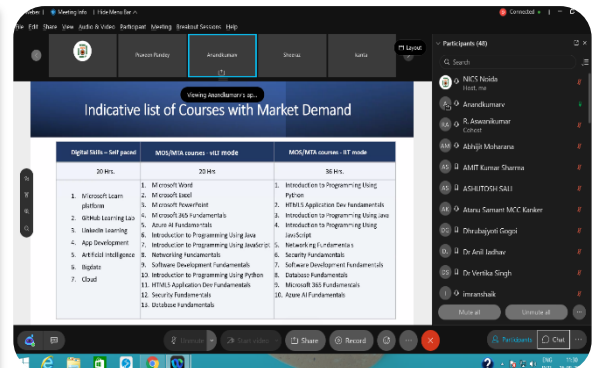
Meeting Info | Hide Menu Bar

File Edit Share View Audio & Video Participant Meeting Breakout Sessions Help

Connected

Praveen Pandey Anandkumar Shezraz Kavita

Layout

Viewing Anandkumar's ap...

Indicative list of Courses with Market Demand

| Digital Skills – Self paced | MOS/MTA courses - vILT mode | MOS/MTA courses - ILT mode |
|---|---|---|
| 30 Hrs. | 20 Hrs. | 36 Hrs. |
| 1. Microsoft Learn platform<br>2. GitHub Learning Lab<br>3. LinkedIn Learning<br>4. App Development<br>5. Artificial Intelligence<br>6. Bigdata<br>7. Cloud | 1. Microsoft Word<br>2. Microsoft Excel<br>3. Microsoft PowerPoint<br>4. Microsoft 365 Fundamentals<br>5. Azure AI Fundamentals<br>6. Introduction to Programming Using Java<br>7. Introduction to Programming Using JavaScript<br>8. Networking Fundamentals<br>9. Software Development Fundamentals<br>10. Introduction to Programming Using Python<br>11. HTML5 Application Dev Fundamentals<br>12. Security Fundamentals<br>13. Database Fundamentals | 1. Introduction to Programming Using Python<br>2. HTML5 Application Dev Fundamentals<br>3. Introduction to Programming Using Java<br>4. Introduction to Programming Using JavaScript<br>5. Networking Fundamentals<br>6. Security Fundamentals<br>7. Software Development Fundamentals<br>8. Database Fundamentals<br>9. Microsoft 365 Fundamentals<br>10. Azure AI Fundamentals |

Participants (48)

Search

NICS Noida
Host, me
Anandkumarv
R. Aswanikumar
Cohost
Abhijit Moharana
AMIT Kumar Sharma
ASHUTOSH SAU
Atanu Samant MCC Kanker
Dhrubajyoti Gogoi
Dr Anil Jadhav
Dr Vertika Singh
imranshaik

Mute all Unmute all

Unmute Start video Share Record

Participants Chat